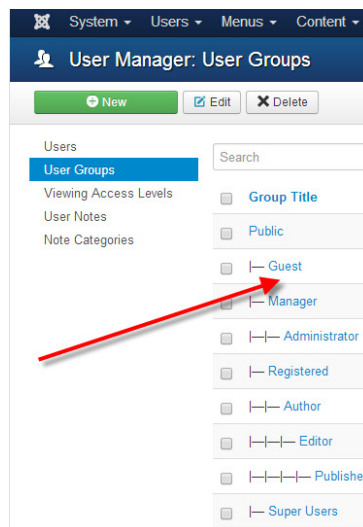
System ▾ Users ▾ Menus ▾ Content ▾

User Manager: User Groups

New

Edit

Delete

Users
User Groups
Viewing Access Levels
User Notes
Note Categories

Search

Group Title
Public
|— Guest
|— Manager
|—|— Administrator
|— Registered
|—|— Author
|—|—|— Editor
|—|—|—|— Publishe
|— Super Users